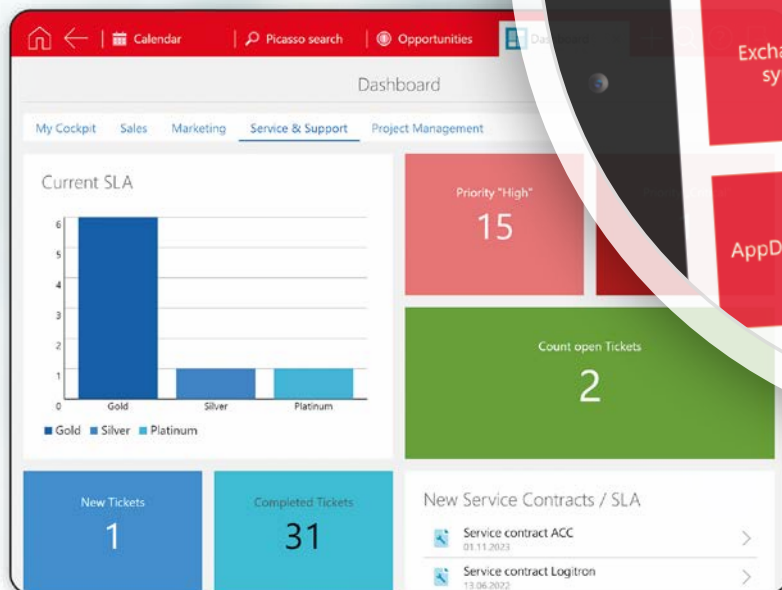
Calendar | Picasso search | Opportunities | Dashboard

Dashboard

My Cockpit Sales Marketing Service & Support Project Management

Current SLA

6
5
4
3
2
1
0

Gold Silver Platinum

Gold Silver Platinum

Priority "High"
15

Count open Tickets
2

New Tickets
1

Completed Tickets
31

New Service Contracts / SLA

Service contract ACC
01.11.2023

Service contract Logitron
13.06.2022

Excha
sy

AppD